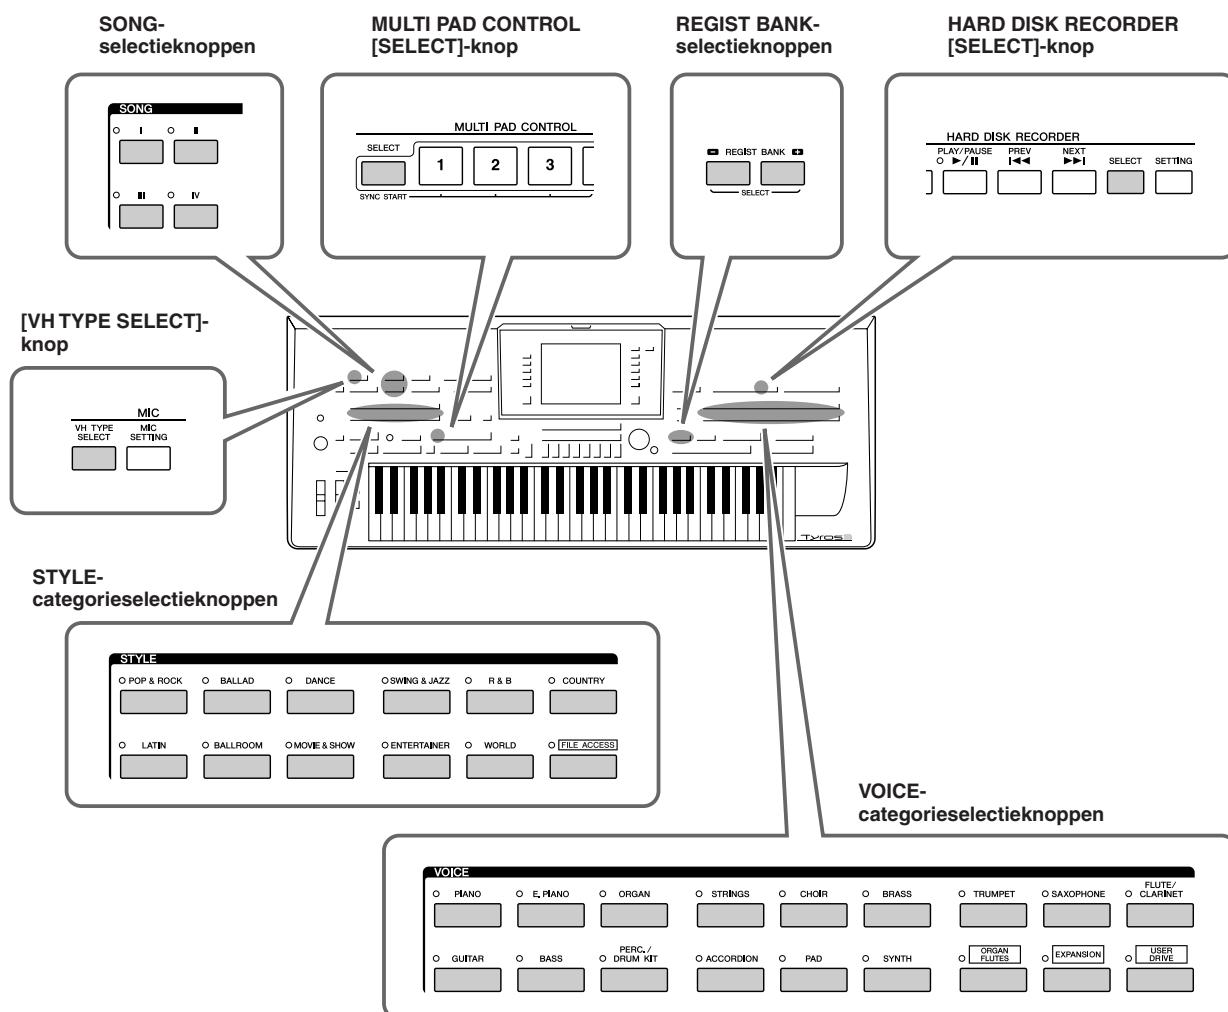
SONG-selectieknoppen

MULTI PAD CONTROL [SELECT]-knop

REGIST BANK-selectieknoppen

HARD DISK RECORDER [SELECT]-knop

SONG
I II III IV

MULTI PAD CONTROL
SELECT 1 2 3
SYNC START

REGIST BANK
SELECT

HARD DISK RECORDER
PLAY/PAUSE ▶/II PREV |◀◀ NEXT ▶▶| SELECT SETTING

[VH TYPE SELECT]-knop

MIC
VH TYPE SELECT MIC SETTING

Tyros

STYLE-categorieselectieknoppen

STYLE
POP & ROCK BALLAD DANCE SWING & JAZZ R & B COUNTRY
LATIN BALLROOM MOVIE & SHOW ENTERTAINER WORLD FILE ACCESS

VOICE-categorieselectieknoppen

VOICE
PIANO E. PIANO ORGAN STRINGS CHOIR BRASS TRUMPET SAXOPHONE FLUTE/CLARINET
GUITAR BASS PERC. / DRUM KIT ACCORDION PAD SYNTH ORGAN FLUTES EXPANSION USER DRIVE